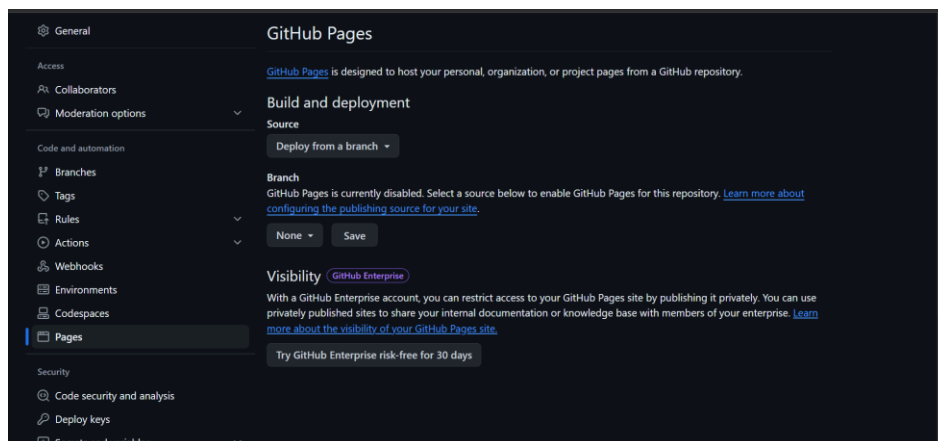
General

Access

Collaborators

Moderation options

Code and automation

Branches

Tags

Rules

Actions

Webhooks

Environments

Codespaces

Pages

Security

Code security and analysis

Deploy keys

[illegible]

GitHub Pages

GitHub Pages is designed to host your personal, organization, or project pages from a GitHub repository.

Build and deployment

Source

Deploy from a branch

Branch

GitHub Pages is currently disabled. Select a source below to enable GitHub Pages for this repository. Learn more about configuring the publishing source for your site.

None

Save

Visibility GitHub Enterprise

With a GitHub Enterprise account, you can restrict access to your GitHub Pages site by publishing it privately. You can use privately published sites to share your internal documentation or knowledge base with members of your enterprise. Learn more about the visibility of your GitHub Pages site.

Try GitHub Enterprise risk-free for 30 days